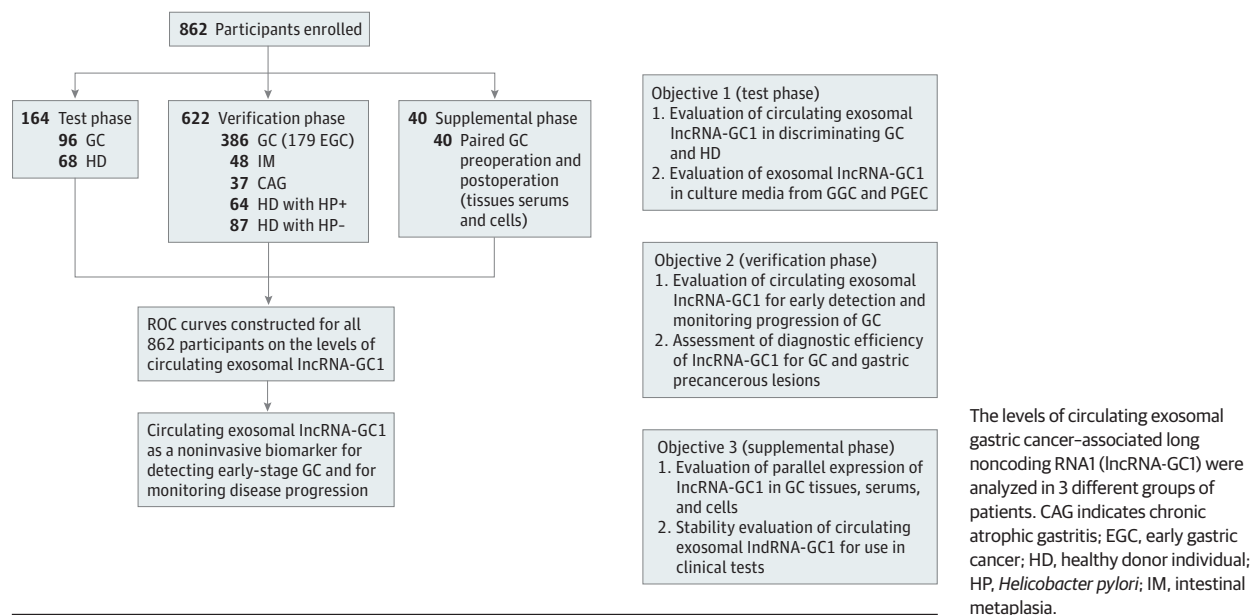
**862** Participants enrolled

**164** Test phase
**96** GC
**68** HD

**622** Verification phase
**386** GC (179 EGC)
**48** IM
**37** CAG
**64** HD with HP+
**87** HD with HP–

**40** Supplemental phase
**40** Paired GC preoperation and postoperation (tissues serums and cells)

ROC curves constructed for all 862 participants on the levels of circulating exosomal lncRNA-GC1

Circulating exosomal lncRNA-GC1 as a noninvasive biomarker for detecting early-stage GC and for monitoring disease progression

Objective 1 (test phase)
1. Evaluation of circulating exosomal lncRNA-GC1 in discriminating GC and HD
2. Evaluation of exosomal lncRNA-GC1 in culture media from GGC and PGEC

Objective 2 (verification phase)
1. Evaluation of circulating exosomal lncRNA-GC1 for early detection and monitoring progression of GC
2. Assessment of diagnostic efficiency of lncRNA-GC1 for GC and gastric precancerous lesions

Objective 3 (supplemental phase)
1. Evaluation of parallel expression of lncRNA-GC1 in GC tissues, serums, and cells
2. Stability evaluation of circulating exosomal lndRNA-GC1 for use in clinical tests

The levels of circulating exosomal gastric cancer–associated long noncoding RNA1 (lncRNA-GC1) were analyzed in 3 different groups of patients. CAG indicates chronic atrophic gastritis; EGC, early gastric cancer; HD, healthy donor individual; HP, *Helicobacter pylori*; IM, intestinal metaplasia.